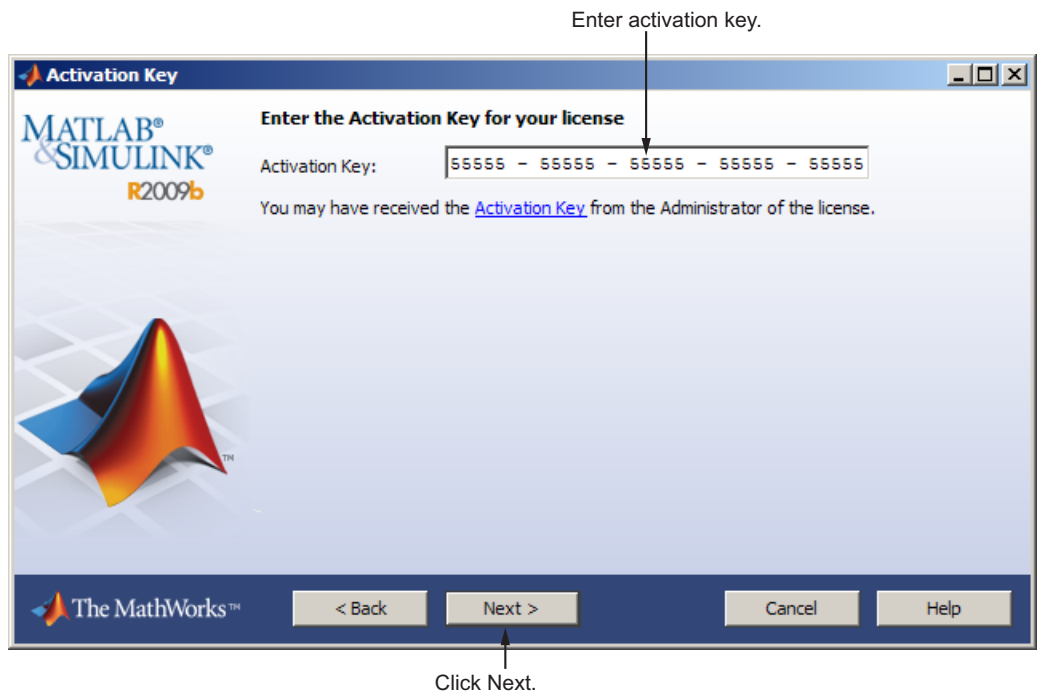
Enter activation key.

Activation Key

MATLAB®
&SIMULINK®
R2009b

Enter the Activation Key for your license

Activation Key: 55555 - 55555 - 55555 - 55555 - 55555

You may have received the Activation Key from the Administrator of the license.

TM

The MathWorks™

< Back

Next >

Cancel

Help

Click Next.